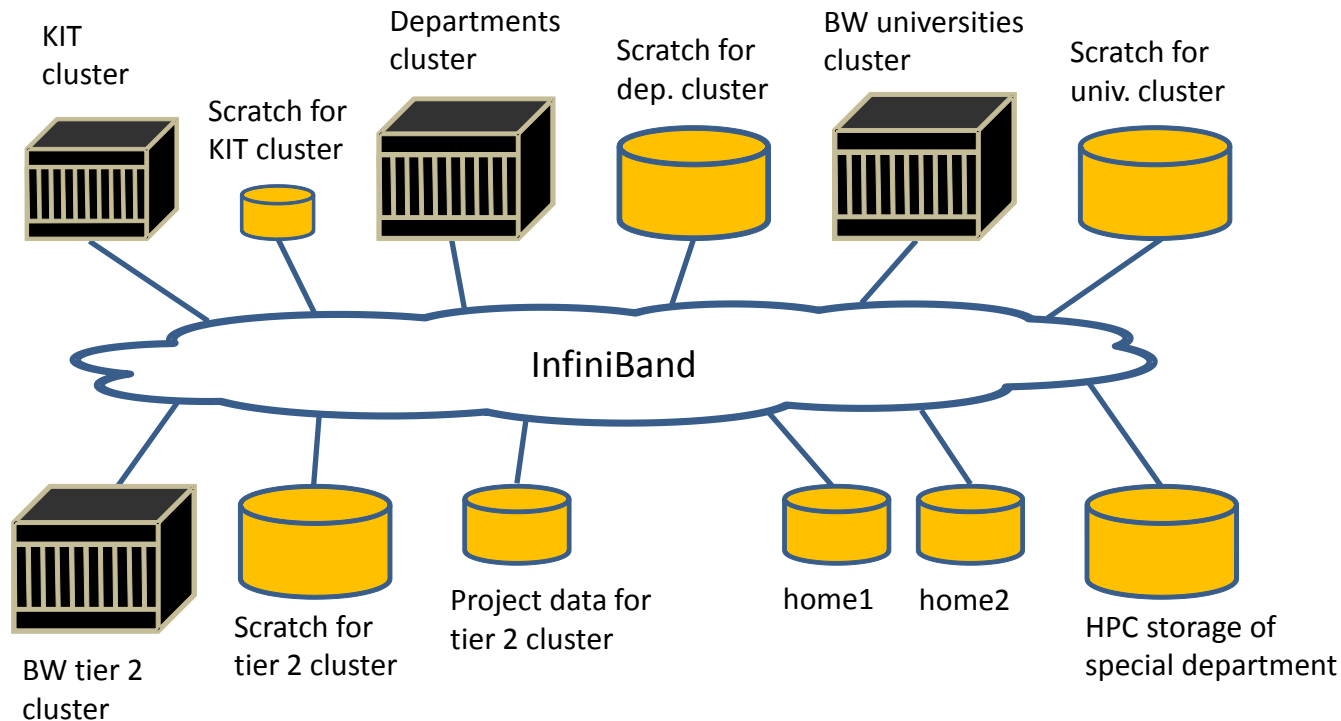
KIT cluster

Scratch for KIT cluster

Departments cluster

Scratch for dep. cluster

BW universities cluster

Scratch for univ. cluster

InfiniBand

BW tier 2 cluster

Scratch for tier 2 cluster

Project data for tier 2 cluster

home1

home2

HPC storage of special department